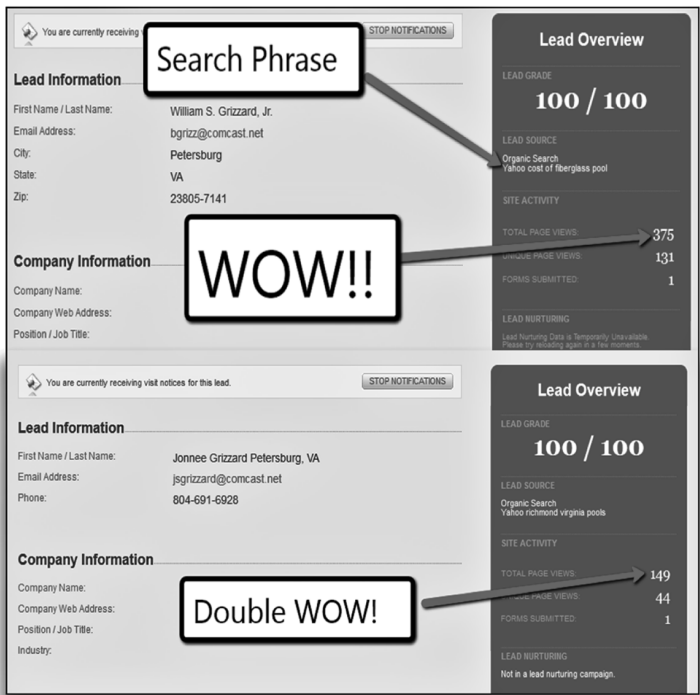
You are currently receiving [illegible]

STOP NOTIFICATIONS

Search Phrase

Lead Information

First Name / Last Name: William S. Grizzard, Jr.

Email Address: bgrizz@comcast.net

City: Petersburg

State: VA

Zip: 23805-7141

Company Information

Company Name:

Company Web Address:

Position / Job Title:

WOW!!

Lead Overview

LEAD GRADE

100 / 100

LEAD SOURCE

Organic Search
Yahoo cost of fiberglass pool

SITE ACTIVITY

TOTAL PAGE VIEWS: 375

UNIQUE PAGE VIEWS: 131

FORMS SUBMITTED: 1

LEAD NURTURING

Lead Nurturing Data is Temporarily Unavailable. Please try reloading again in a few moments.

You are currently receiving visit notices for this lead.

STOP NOTIFICATIONS

Lead Information

First Name / Last Name: Jonnee Grizzard Petersburg, VA

Email Address: jsgrizzard@comcast.net

Phone: 804-691-6928

Company Information

Company Name:

Company Web Address:

Position / Job Title:

Industry:

Double WOW!

Lead Overview

LEAD GRADE

100 / 100

LEAD SOURCE

Organic Search
Yahoo richmond virginia pools

SITE ACTIVITY

TOTAL PAGE VIEWS: 149

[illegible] PAGE VIEWS: 44

FORMS SUBMITTED: 1

LEAD NURTURING

Not in a lead nurturing campaign.